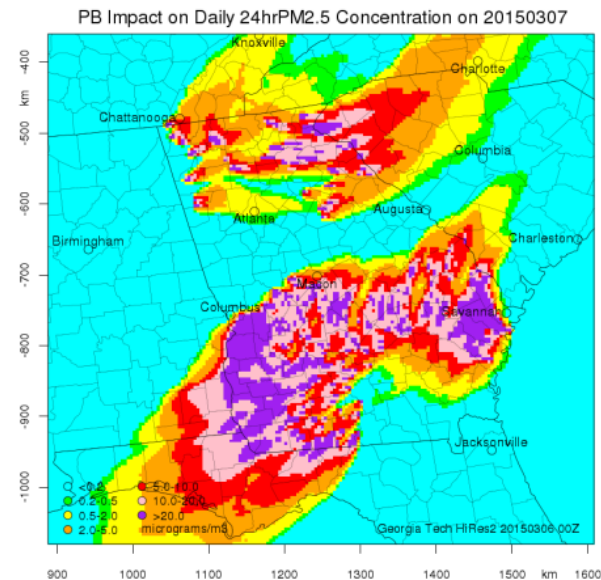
PB Impact on Daily 24hrPM2.5 Concentration on 20150307

Knoxville
Charlotte
Chattanooga
Columbia
Atlanta
Augusta
Birmingham
Charleston
Macon
Columbus
Savannah
Jacksonville

-400
-500
-600
-700
-800
-900
-1000
km

<0.2
0.2-0.5
0.5-2.0
2.0-5.0
5.0-10.0
10.0-20.0
>20.0
micrograms/m3

Georgia Tech HiRes2 20150306 00Z

900 1000 1100 1200 1300 1400 1500 km 1600